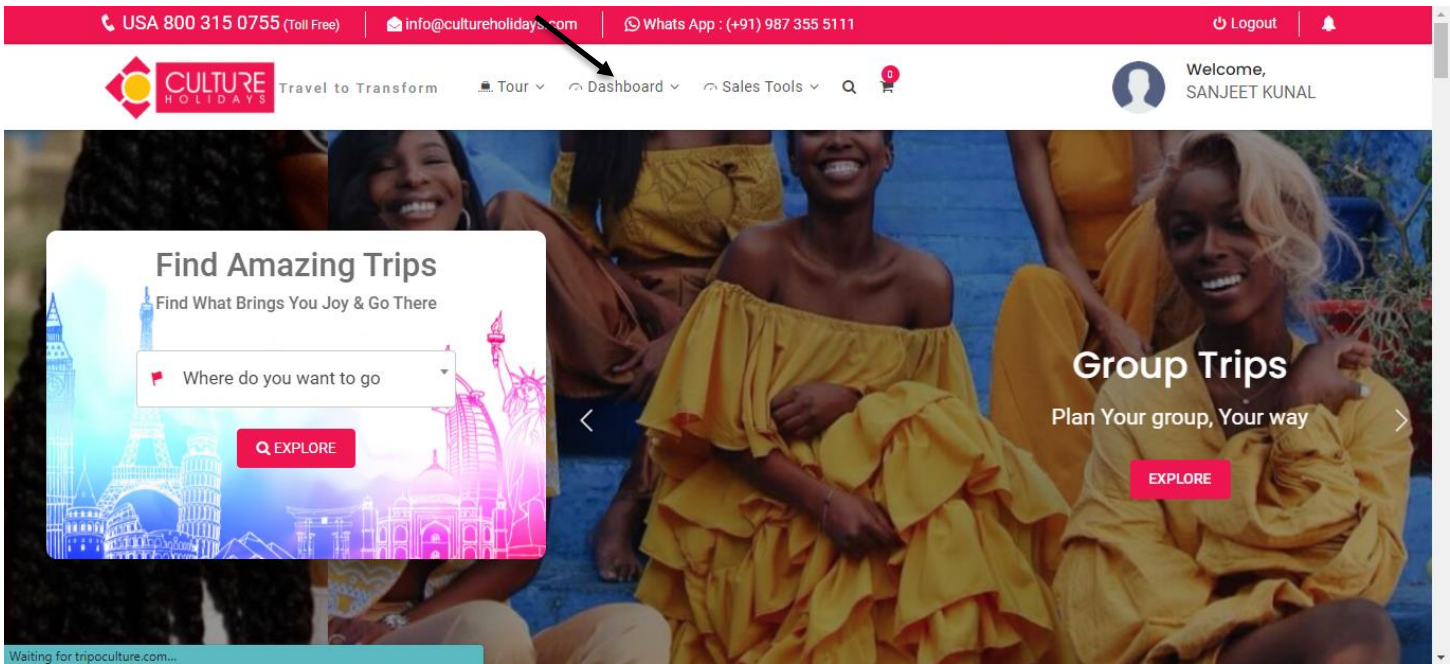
USA 800 315 0755 (Toll Free) | info@cultureholidays.com | Whats App : (+91) 987 355 5111 | Logout

CULTURE HOLIDAYS Travel to Transform

Tour | Dashboard | Sales Tools | 0

Welcome,
SANJEET KUNAL

Find Amazing Trips
Find What Brings You Joy & Go There

Where do you want to go

EXPLORE

Group Trips
Plan Your group, Your way

EXPLORE

Waiting for tripoculture.com...